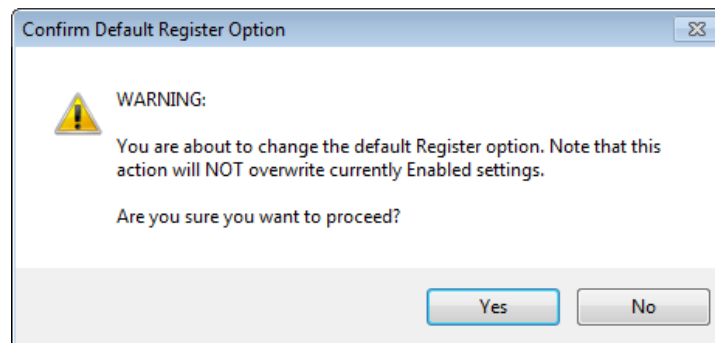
Confirm Default Register Option

WARNING:

You are about to change the default Register option. Note that this action will NOT overwrite currently Enabled settings.

Are you sure you want to proceed?

Yes

No